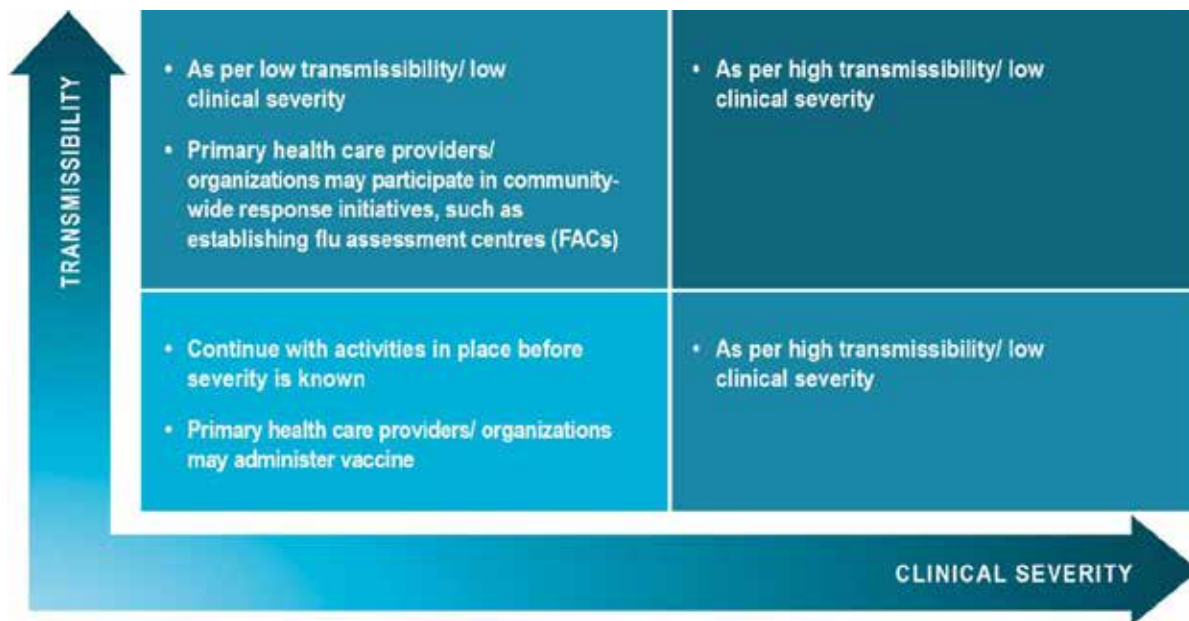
TRANSMISSIBILITY

• As per low transmissibility/ low clinical severity

• Primary health care providers/ organizations may participate in community-wide response initiatives, such as establishing flu assessment centres (FACs)

• As per high transmissibility/ low clinical severity

• Continue with activities in place before severity is known

• Primary health care providers/ organizations may administer vaccine

• As per high transmissibility/ low clinical severity

CLINICAL SEVERITY